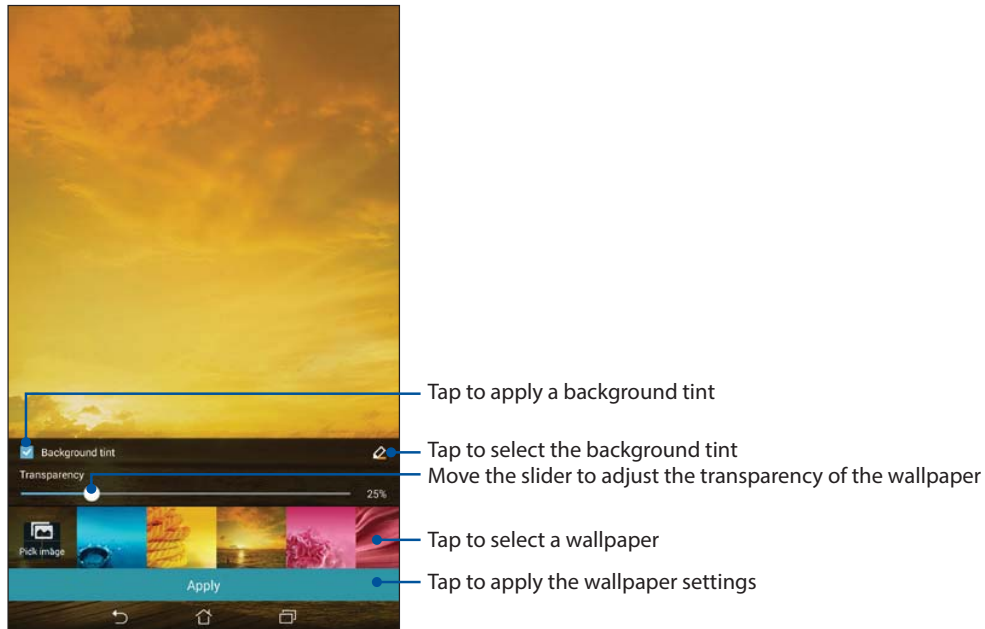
Background tint

Transparency

25%

Pick image

Apply

Tap to apply a background tint

Tap to select the background tint

Move the slider to adjust the transparency of the wallpaper

Tap to select a wallpaper

Tap to apply the wallpaper settings